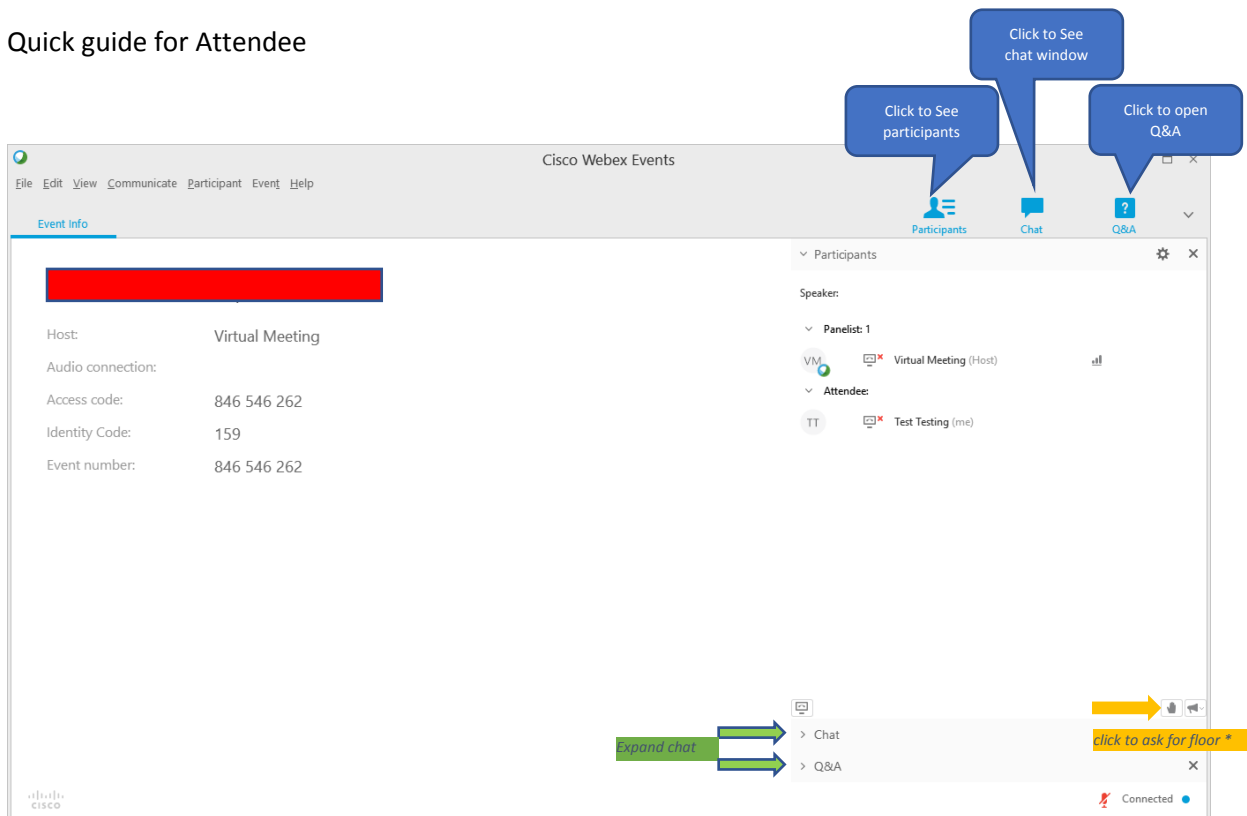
Quick guide for Attendee

Click to See participants

Click to See chat window

Click to open Q&A

Cisco Webex Events

File Edit View Communicate Participant Event Help

Event Info

Participants Chat Q&A

Host: Virtual Meeting

Audio connection:

Access code: 846 546 262

Identity Code: 159

Event number: 846 546 262

Participants

Speaker:

Panelist: 1

VM Virtual Meeting (Host)

Attendee:

TT Test Testing (me)

Chat

Expand chat

click to ask for floor *

Q&A

Connected

cisco